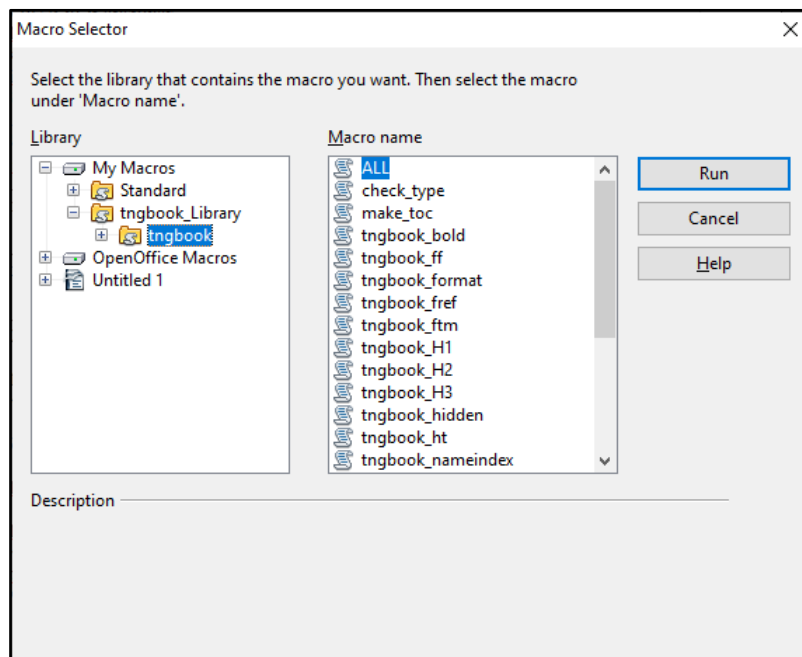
Macro Selector

Select the library that contains the macro you want. Then select the macro under 'Macro name'.

Library

My Macros
Standard
tngbook_Library
tngbook
OpenOffice Macros
Untitled 1

Macro name

ALL
check_type
make_toc
tngbook_bold
tngbook_ff
tngbook_format
tngbook_fref
tngbook_ftm
tngbook_H1
tngbook_H2
tngbook_H3
tngbook_hidden
tngbook_ht
tngbook_nameindex

Run
Cancel
Help

Description